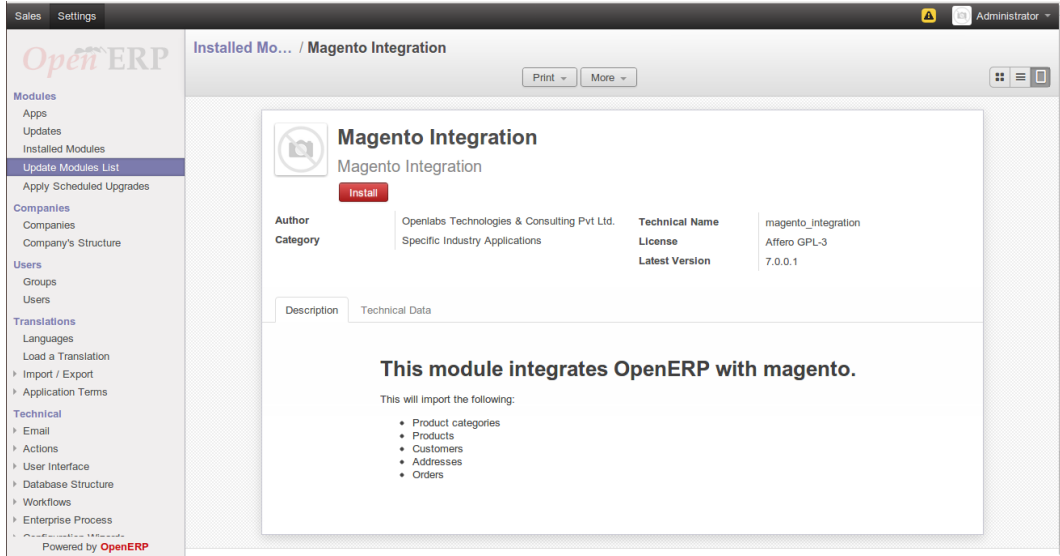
Sales Settings

Administrator

OpenERP

Modules
Apps
Updates
Installed Modules
Update Modules List
Apply Scheduled Upgrades
Companies
Companies
Company's Structure
Users
Groups
Users
Translations
Languages
Load a Translation
Import / Export
Application Terms
Technical
Email
Actions
User Interface
Database Structure
Workflows
Enterprise Process
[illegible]
Powered by OpenERP

Installed Mo... / Magento Integration

Print More

Magento Integration
Magento Integration
Install

| Author | Openlabs Technologies & Consulting Pvt Ltd. | Technical Name | magento_integration |
|---|---|---|---|
| Category | Specific Industry Applications | License | Affero GPL-3 |
| | | Latest Version | 7.0.0.1 |

Description Technical Data

This module integrates OpenERP with magento.

This will import the following:

- Product categories
- Products
- Customers
- Addresses
- Orders